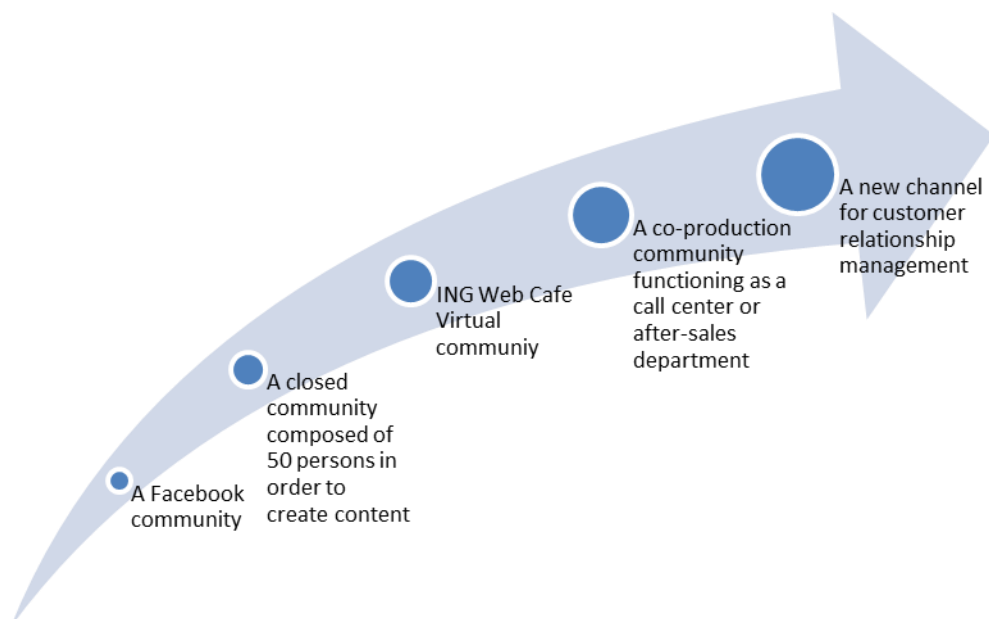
A Facebook community

A closed community composed of 50 persons in order to create content

ING Web Cafe Virtual communiy

A co-production community functioning as a call center or after-sales department

A new channel for customer relationship management